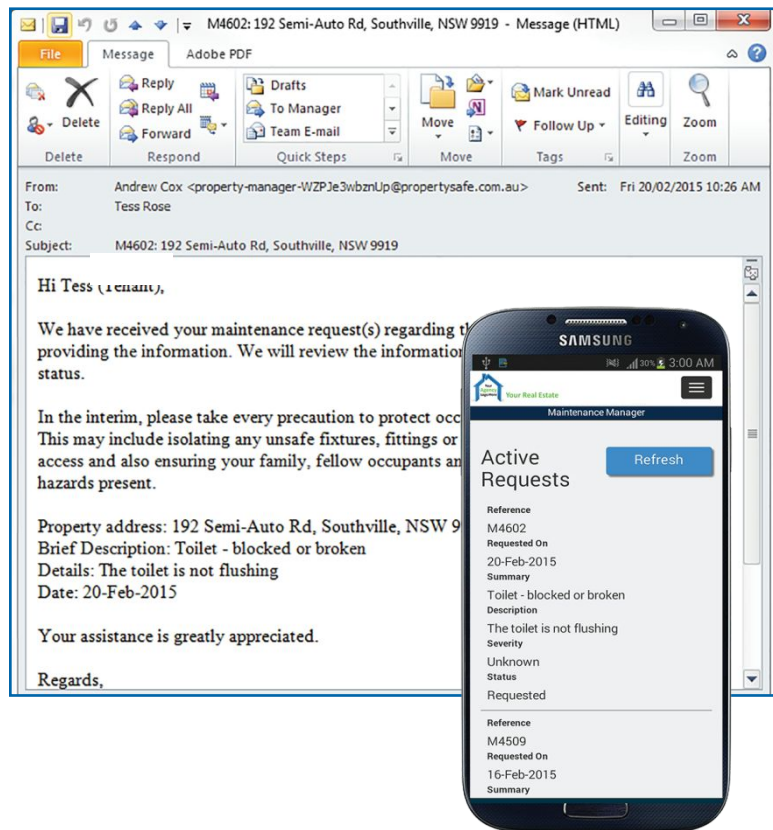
M4602: 192 Semi-Auto Rd, Southville, NSW 9919 - Message (HTML)

File Message Adobe PDF

Delete Reply Reply All Forward Drafts To Manager Team E-mail Move Mark Unread Follow Up Editing Zoom

Delete Respond Quick Steps Move Tags Zoom

From: Andrew Cox <property-manager-WZPJe3wbznUp@propertysafe.com.au> Sent: Fri 20/02/2015 10:26 AM
To: Tess Rose
Cc:
Subject: M4602: 192 Semi-Auto Rd, Southville, NSW 9919

Hi Tess (Tenant),

We have received your maintenance request(s) regarding t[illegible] providing the information. We will review the information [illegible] status.

In the interim, please take every precaution to protect occ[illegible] This may include isolating any unsafe fixtures, fittings or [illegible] access and also ensuring your family, fellow occupants an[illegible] hazards present.

Property address: 192 Semi-Auto Rd, Southville, NSW 9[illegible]
Brief Description: Toilet - blocked or broken
Details: The toilet is not flushing
Date: 20-Feb-2015

Your assistance is greatly appreciated.

Regards,

SAMSUNG

30% 3:00 AM

Your Real Estate

Maintenance Manager

Active Requests

Refresh

Reference
M4602
Requested On
20-Feb-2015
Summary
Toilet - blocked or broken
Description
The toilet is not flushing
Severity
Unknown
Status
Requested

Reference
M4509
Requested On
16-Feb-2015
Summary